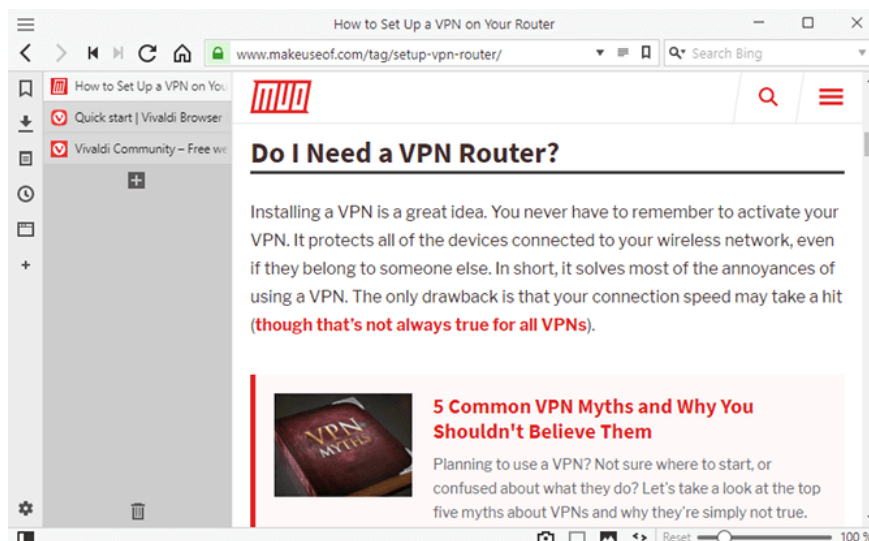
How to Set Up a VPN on Your Router

www.makeuseof.com/tag/setup-vpn-router/

Search Bing

How to Set Up a VPN on You

Quick start | Vivaldi Browser

Vivaldi Community – Free we

MUO

Do I Need a VPN Router?

Installing a VPN is a great idea. You never have to remember to activate your VPN. It protects all of the devices connected to your wireless network, even if they belong to someone else. In short, it solves most of the annoyances of using a VPN. The only drawback is that your connection speed may take a hit (though that's not always true for all VPNs).

VPN MYTHS

5 Common VPN Myths and Why You Shouldn't Believe Them

Planning to use a VPN? Not sure where to start, or confused about what they do? Let's take a look at the top five myths about VPNs and why they're simply not true.

Reset

100 %